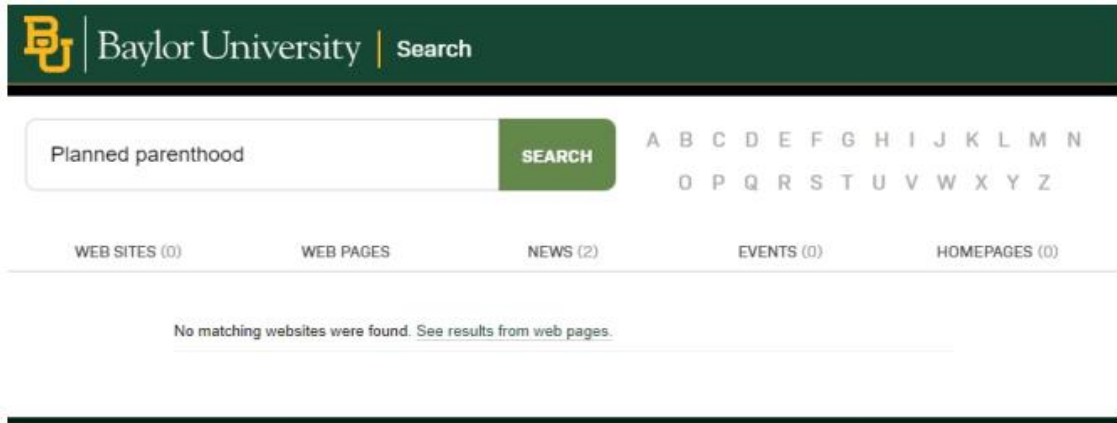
BU | Baylor University | Search

Planned parenthood

SEARCH

A B C D E F G H I J K L M N
O P Q R S T U V W X Y Z

WEB SITES (0) WEB PAGES NEWS (2) EVENTS (0) HOMEPAGES (0)

No matching websites were found. See results from web pages.